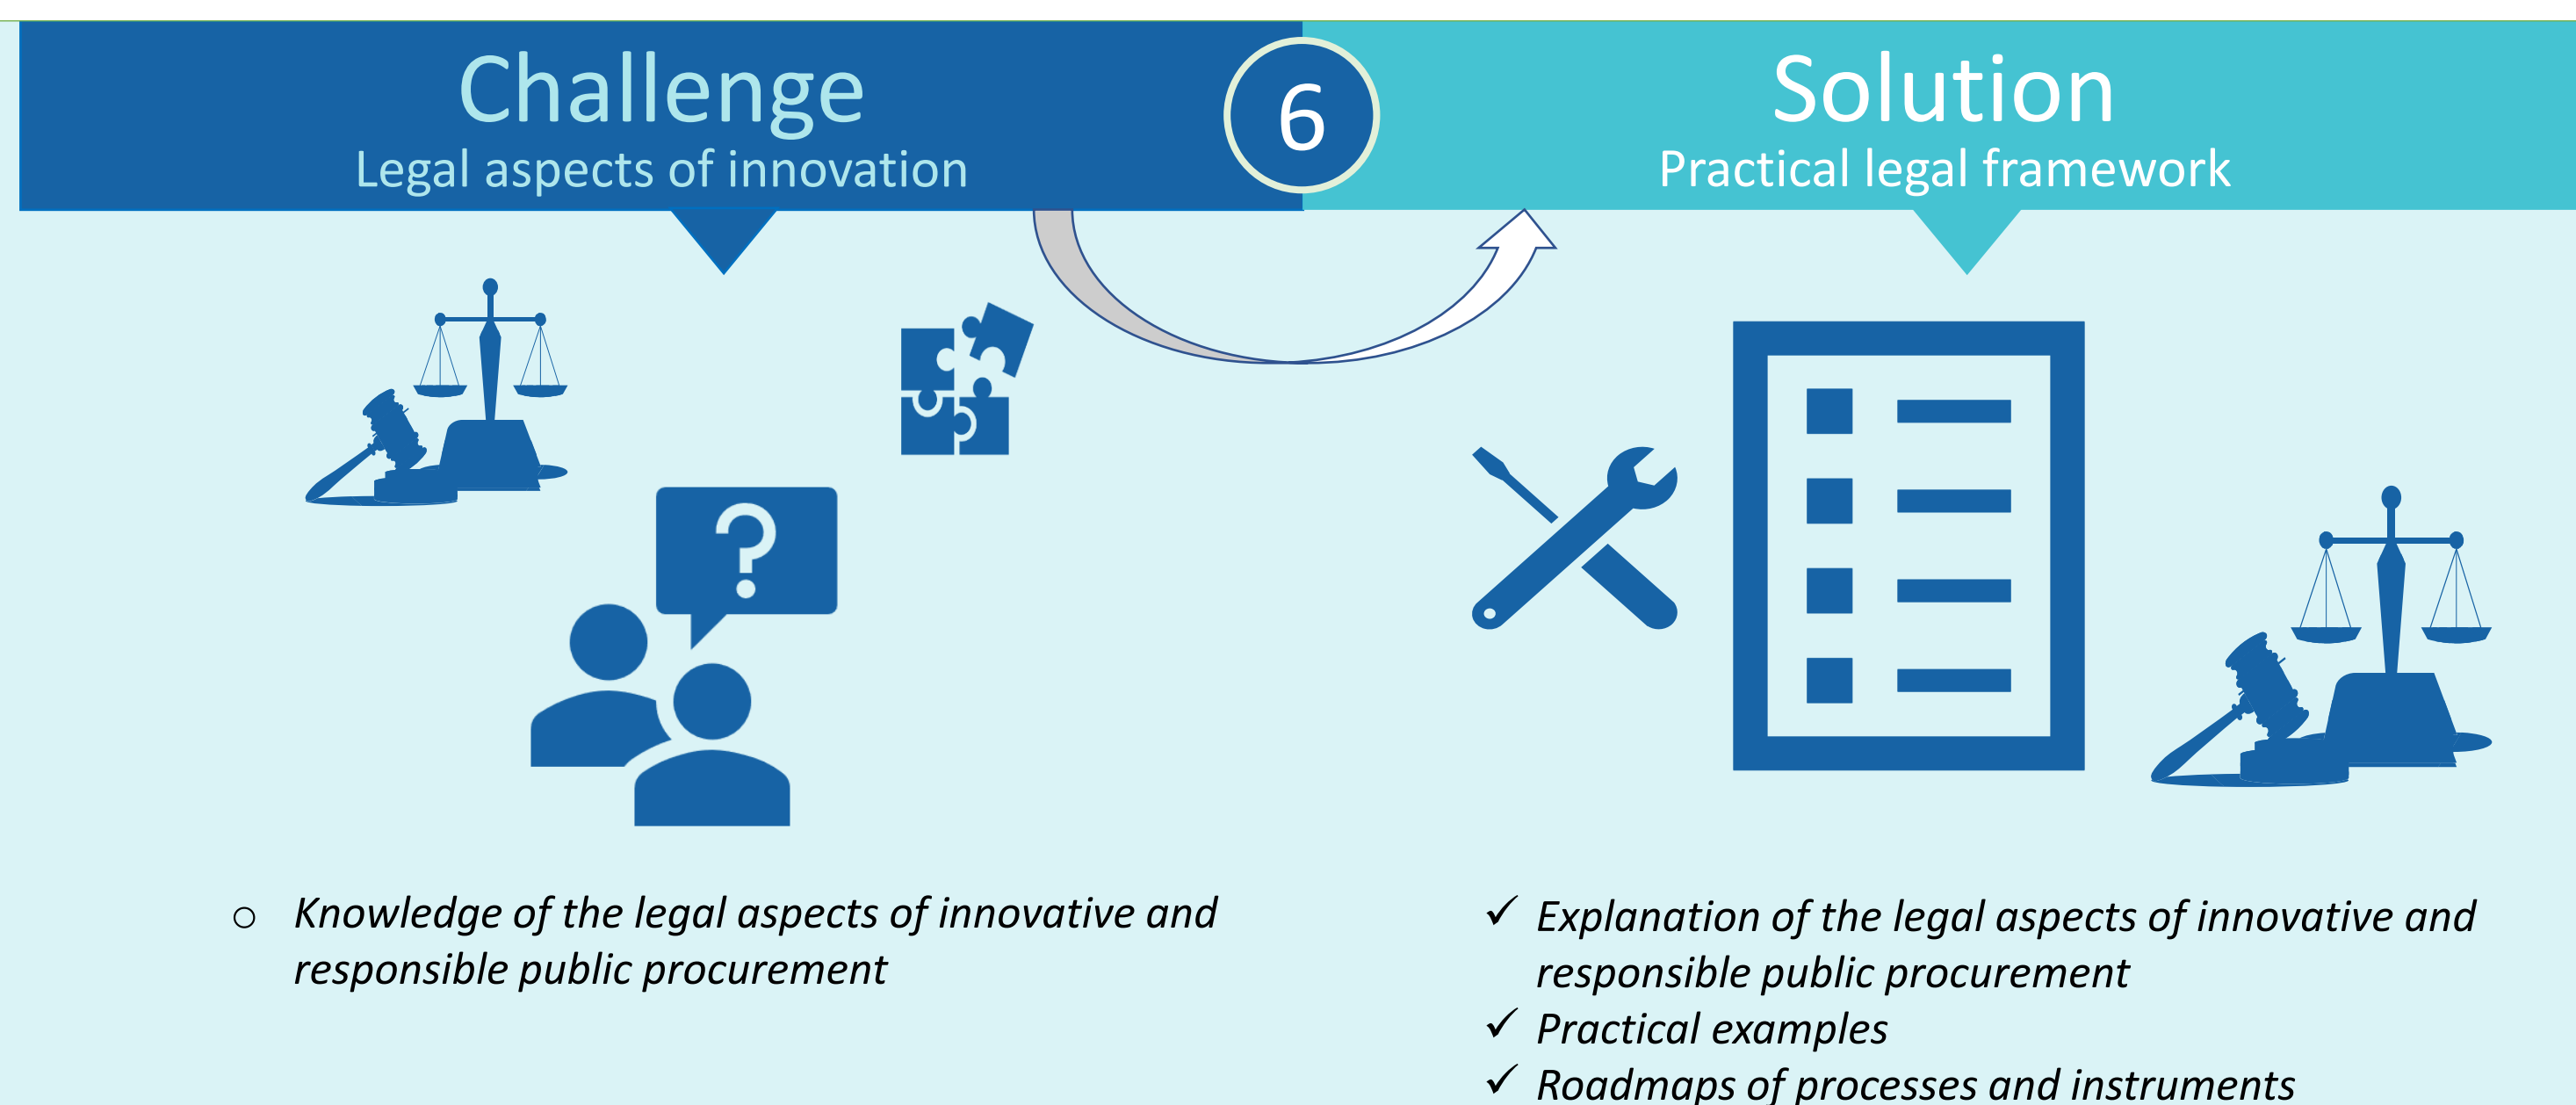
Challenge
Legal aspects of innovation

6

Solution
Practical legal framework

○ *Knowledge of the legal aspects of innovative and responsible public procurement*

✓ *Explanation of the legal aspects of innovative and responsible public procurement*
✓ *Practical examples*
✓ *Roadmaps of processes and instruments*